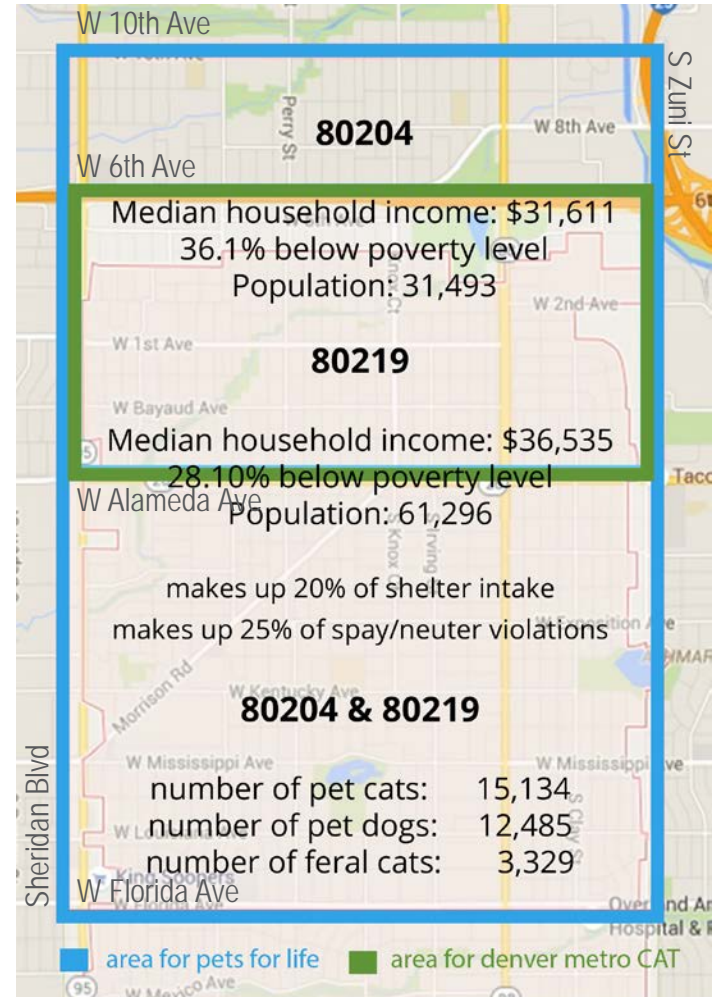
W 10th Ave

S Zuni St

Perry St

80204

W 8th Ave

W 6th Ave

Median household income: $31,611
36.1% below poverty level
Population: 31,493

W 2nd Ave

W 1st Ave

80219

W Bayaud Ave

Median household income: $36,535
28.10% below poverty level
Population: 61,296

W Alameda Ave

Knox Ct

Irving

Tacc

makes up 20% of shelter intake
makes up 25% of spay/neuter violations

Morrison Rd

W Kentucky Ave

80204 & 80219

W Mississippi Ave

W Mississippi Ave

number of pet cats: 15,134
number of pet dogs: 12,485
number of feral cats: 3,329

King Soopers

Sheridan Blvd

W Florida Ave

Overland Ar
Hospital & R

area for pets for life

area for denver metro CAT

95

W Mexico Ave